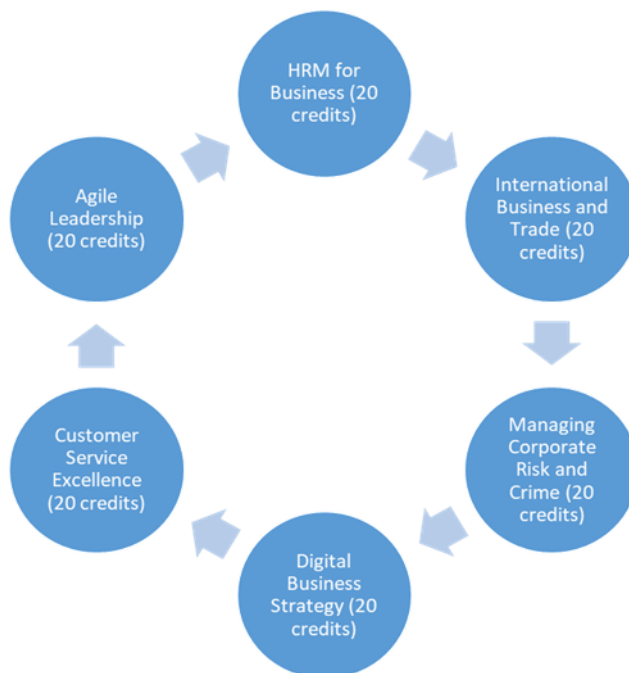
HRM for Business (20 credits)

International Business and Trade (20 credits)

Managing Corporate Risk and Crime (20 credits)

Digital Business Strategy (20 credits)

Customer Service Excellence (20 credits)

Agile Leadership (20 credits)